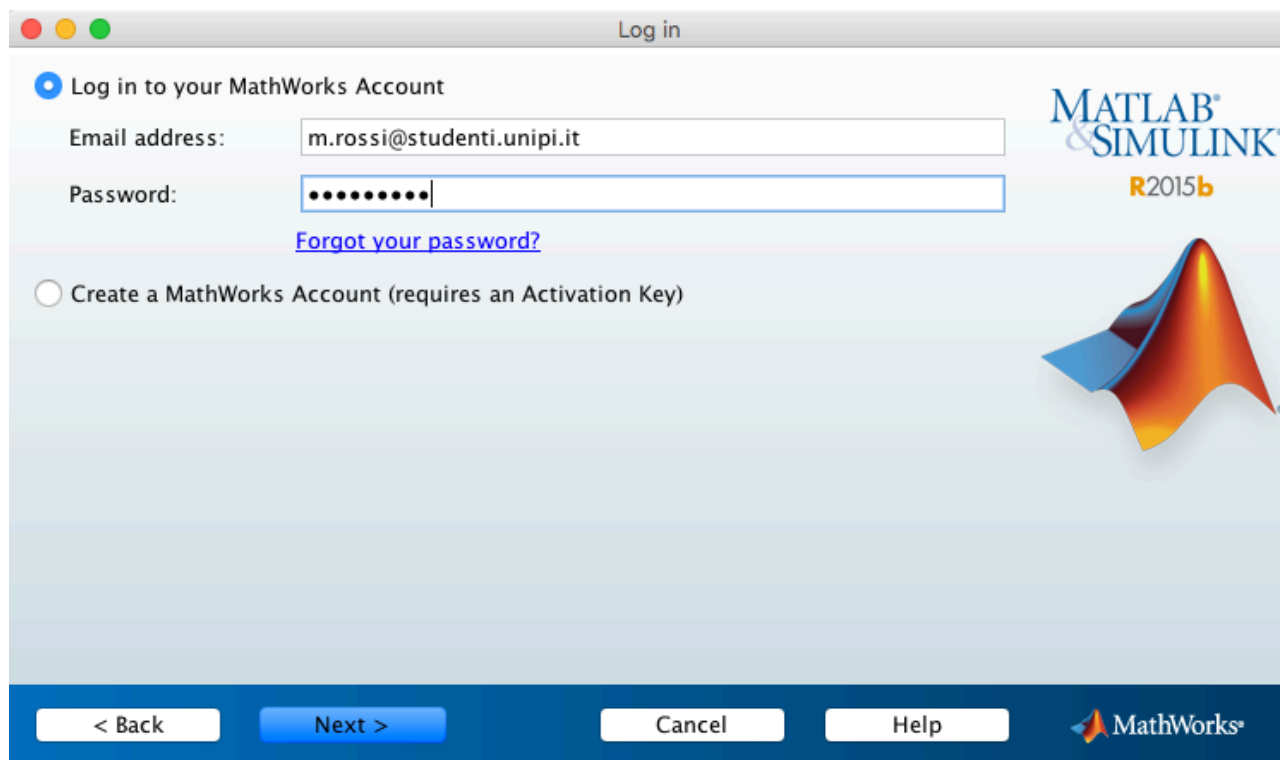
Log in

Log in to your MathWorks Account

Email address: m.rossi@studenti.unipi.it

Password: •••••••••

Forgot your password?

Create a MathWorks Account (requires an Activation Key)

MATLAB® & SIMULINK®

R2015b

< Back

Next >

Cancel

Help

MathWorks®